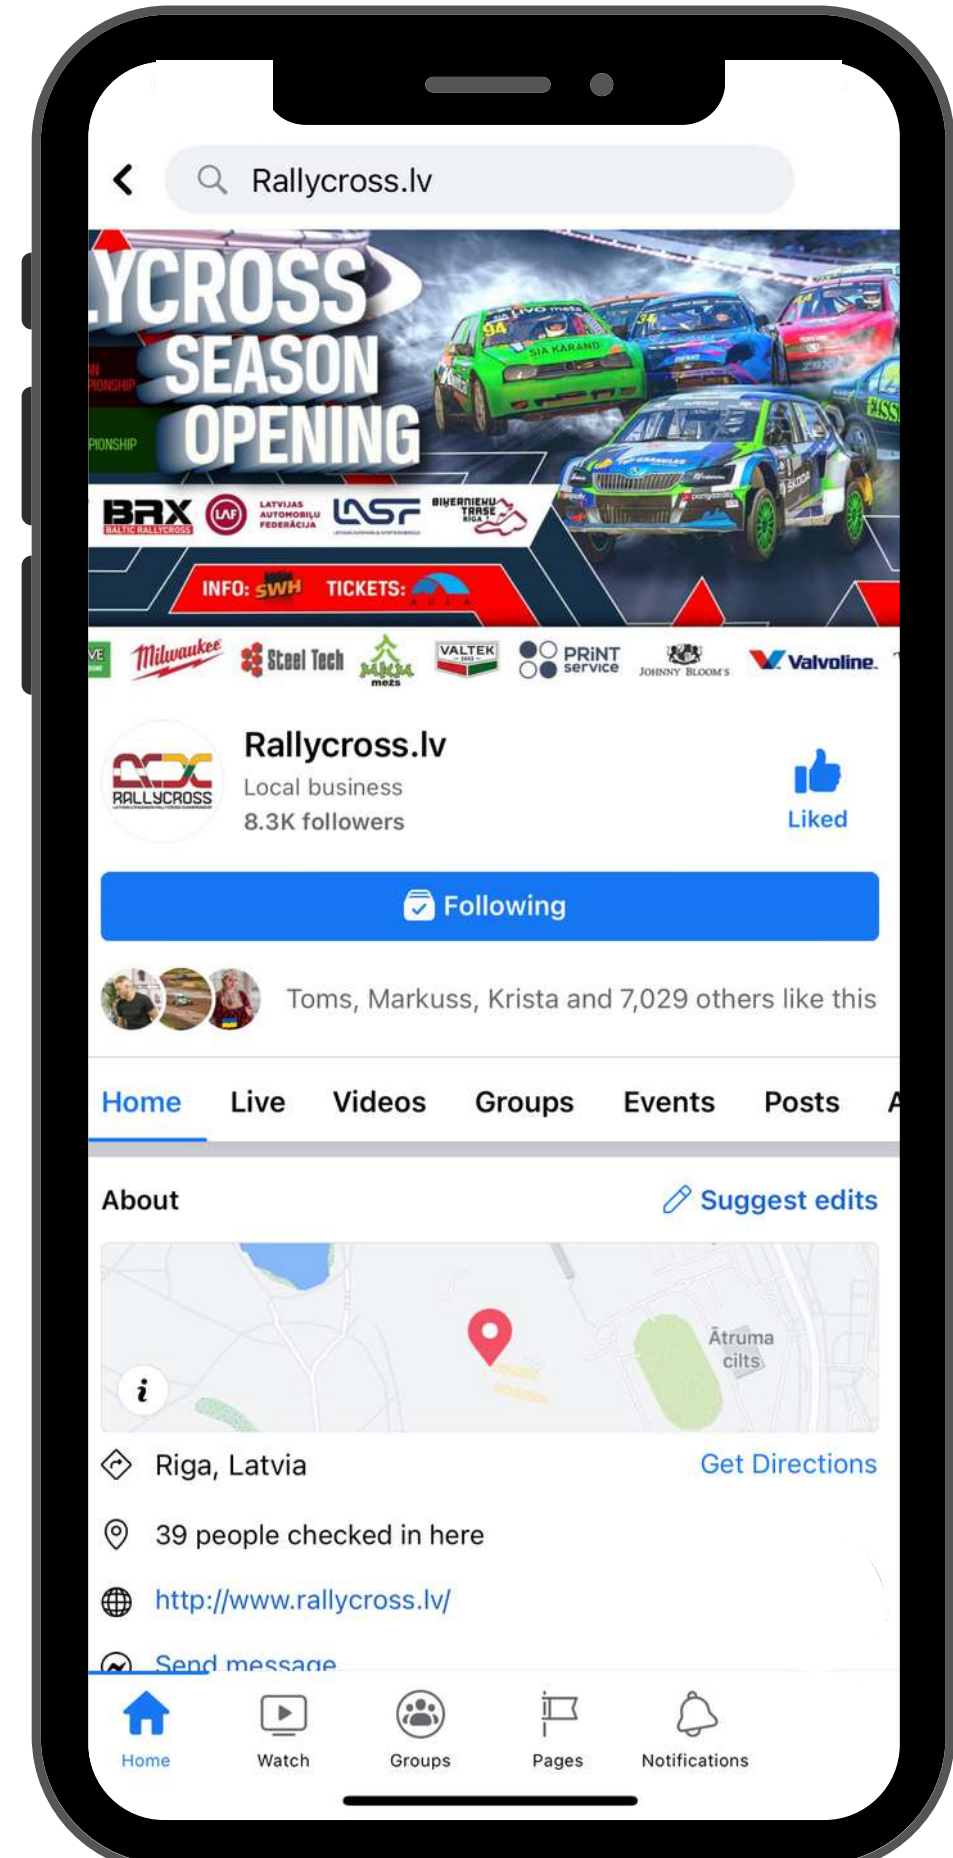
Rallycross.lv

YCROSS SEASON OPENING

PIONSHIP
PIONSHIP

BRX BALTIC RALLYCROSS
LAF
LATVIJAS AUTOMOBIĻU FEDERĀCIJA
LASF
BIĶERNIEKU TRASE RĪGA

INFO: SWH TICKETS:

SIA KARANDO

Milwaukee
Steel Tech
MAKSLA mežs
VALTEK
PRINT service
JOHNNY BLOOM'S
Valvoline.

RALLYCROSS

Rallycross.lv
Local business
8.3K followers

Liked

Following

Toms, Markuss, Krista and 7,029 others like this

Home Live Videos Groups Events Posts A

About
Suggest edits

Ātruma cilts

Riga, Latvia
Get Directions

39 people checked in here

http://www.rallycross.lv/

Send message

Home Watch Groups Pages Notifications